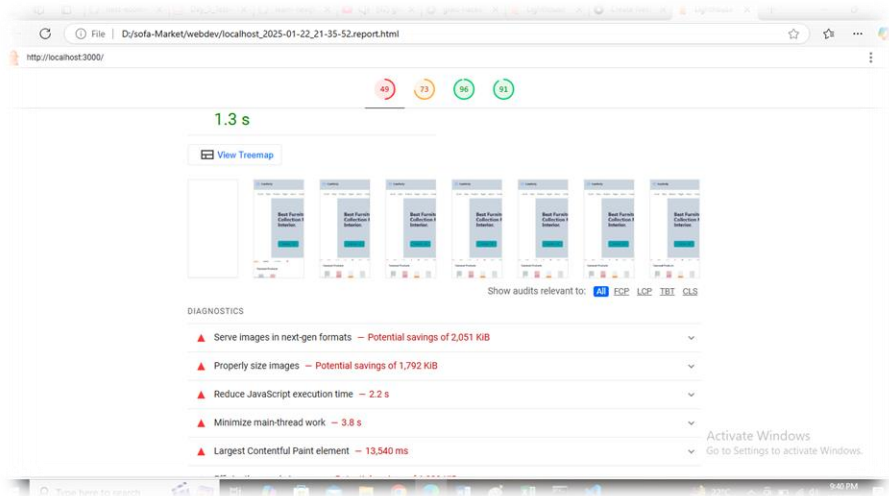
File | D:/sofa-Market/webdev/localhost_2025-01-22_21-35-52.report.html

http://localhost:3000/

49 73 96 91

1.3 s

View Treemap

Best Furni Collection Interior

Show audits relevant to: All FCP LCP TBT CLS

DIAGNOSTICS

Serve images in next-gen formats — Potential savings of 2,051 KiB

Properly size images — Potential savings of 1,792 KiB

Reduce JavaScript execution time — 2.2 s

Minimize main-thread work — 3.8 s

Largest Contentful Paint element — 13,540 ms

Activate Windows
Go to Settings to activate Windows.

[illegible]